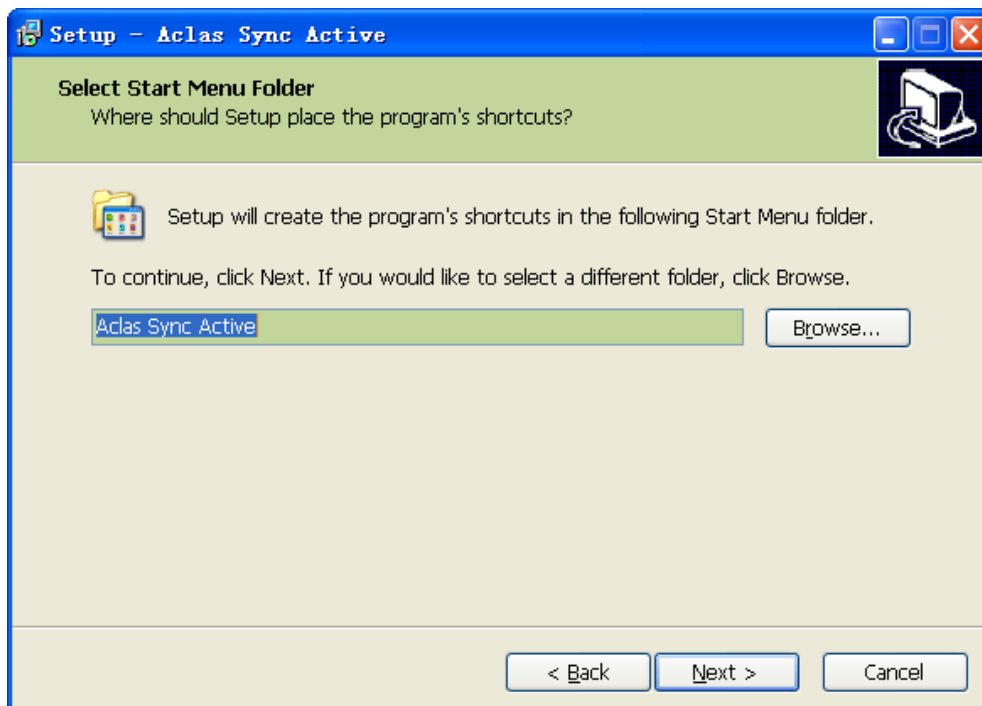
Setup - Aclas Sync Active

Select Start Menu Folder
Where should Setup place the program's shortcuts?

Setup will create the program's shortcuts in the following Start Menu folder.

To continue, click Next. If you would like to select a different folder, click Browse.

Aclas Sync Active

Browse...

< Back

Next >

Cancel